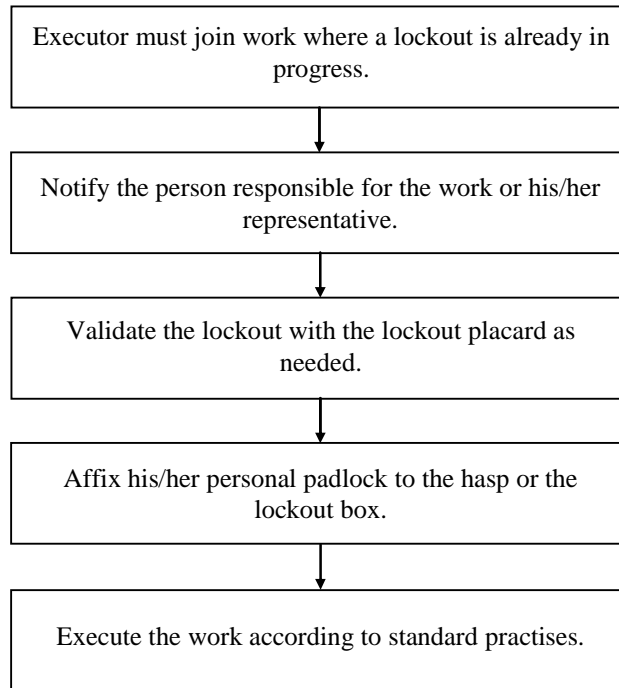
Executor must join work where a lockout is already in progress.

Notify the person responsible for the work or his/her representative.

Validate the lockout with the lockout placard as needed.

Affix his/her personal padlock to the hasp or the lockout box.

Execute the work according to standard practises.